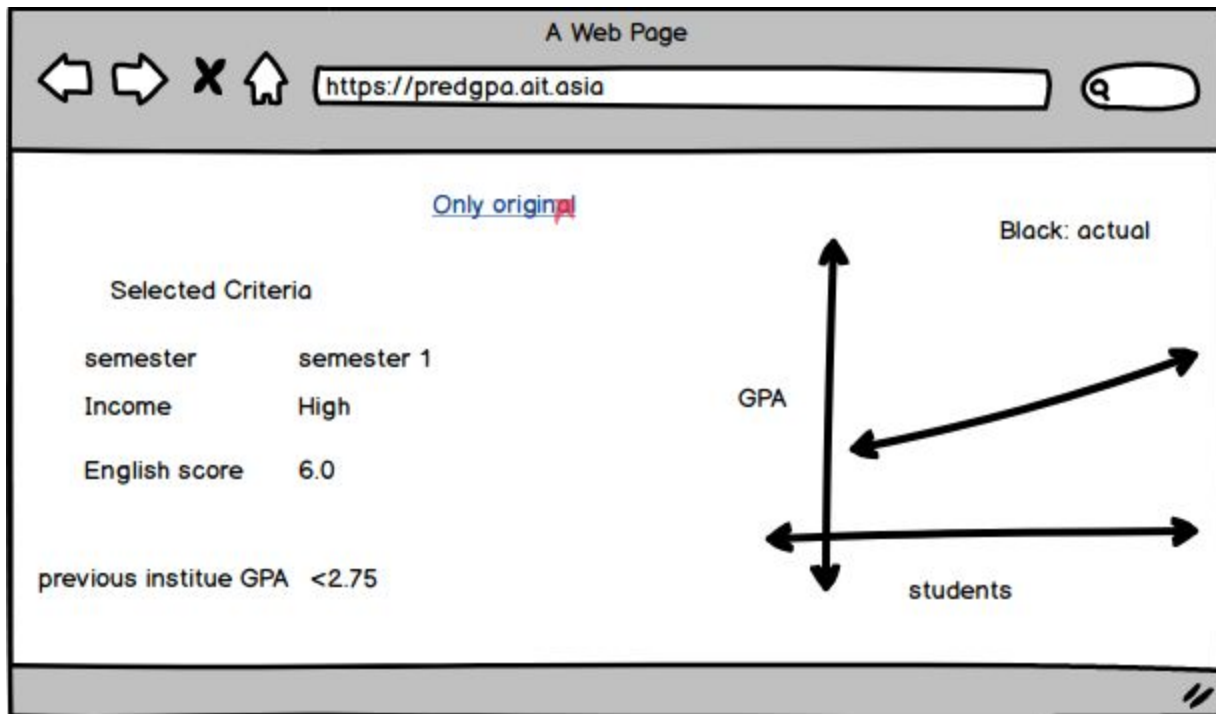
A Web Page

https://predgpa.ait.asia

Only original

Black: actual

Selected Criteria

| semester | semester 1 |
|---|---|
| Income | High |
| English score | 6.0 |

previous institue GPA <2.75

GPA

students